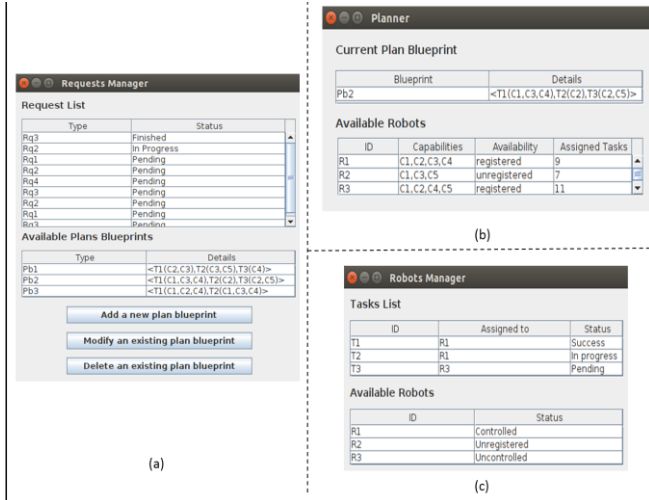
Requests Manager

Request List

| Type | Status |
|---|---|
| Rq3 | Finished |
| Rq2 | In Progress |
| Rq1 | Pending |
| Rq2 | Pending |
| Rq4 | Pending |
| Rq3 | Pending |
| Rq2 | Pending |
| Rq1 | Pending |
| Rq3 | Pending |

Available Plans Blueprints

| Type | Details |
|---|---|
| Pb1 | <T1(C2,C3),T2(C3,C5),T3(C4)> |
| Pb2 | <T1(C1,C3,C4),T2(C2),T3(C2,C5)> |
| Pb3 | <T1(C1,C2,C4),T2(C1,C3,C4)> |

Add a new plan blueprint

Modify an existing plan blueprint

Delete an existing plan blueprint

(a)

Planner

Current Plan Blueprint

| Blueprint | Details |
|---|---|
| Pb2 | <T1(C1,C3,C4),T2(C2),T3(C2,C5)> |

Available Robots

| ID | Capabilities | Availability | Assigned Tasks |
|---|---|---|---|
| R1 | C1,C2,C3,C4 | registered | 9 |
| R2 | C1,C3,C5 | unregistered | 7 |
| R3 | C1,C2,C4,C5 | registered | 11 |

(b)

Robots Manager

Tasks List

| ID | Assigned to | Status |
|---|---|---|
| T1 | R1 | Success |
| T2 | R1 | In progress |
| T3 | R3 | Pending |

Available Robots

| ID | Status |
|---|---|
| R1 | Controlled |
| R2 | Unregistered |
| R3 | Uncontrolled |

(c)